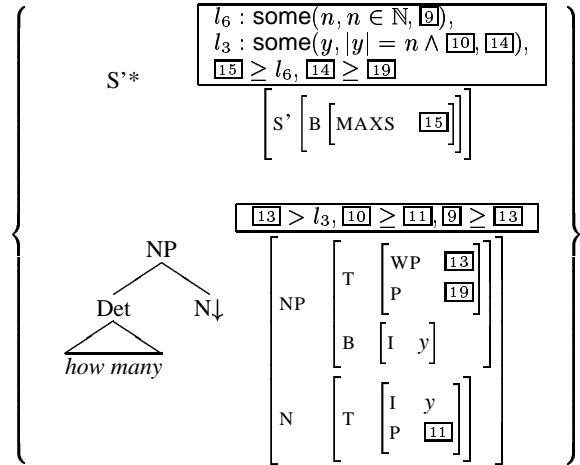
S'*

$l_6$ : some($n, n \in \mathbb{N}$, 9),
$l_3$ : some($y, |y| = n \wedge$ 10, 14),
15 $\geq l_6$, 14 $\geq$ 19

S' B MAXS 15

13 $> l_3$, 10 $\geq$ 11, 9 $\geq$ 13

NP
Det
N↓
how many

NP T WP 13
P 19
B I $y$
N T I $y$
P 11